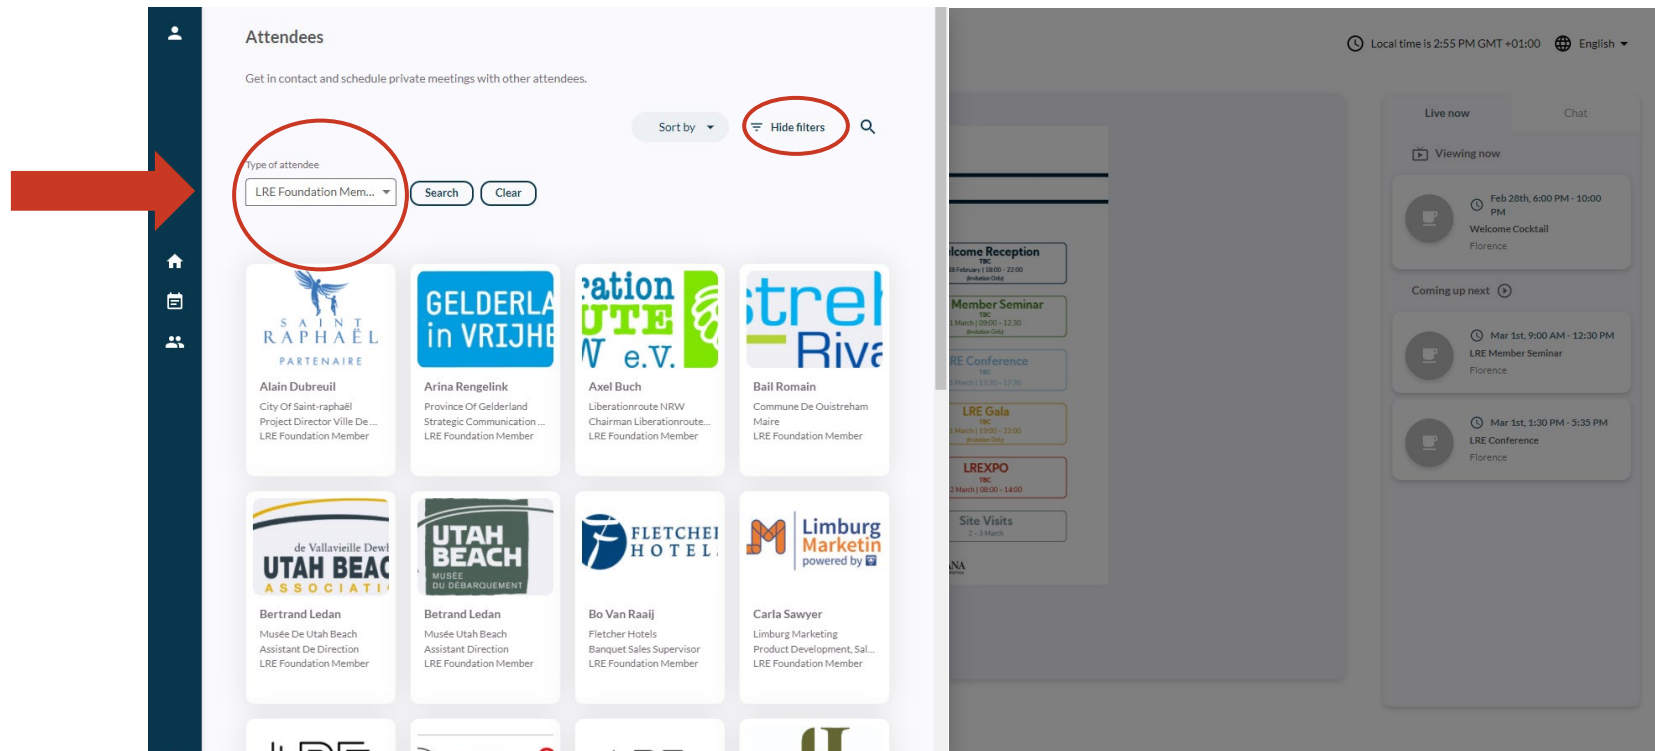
Attendees

Get in contact and schedule private meetings with other attendees.

Sort by

Hide filters

Type of attendee

LRE Foundation Mem...

Search

Clear

SAINT RAPHAËL PARTENAIRE

Alain Dubreuil
City Of Saint-raphaël
Project Director Ville De ...
LRE Foundation Member

GELDERLA in VRIJHE

Arina Rengelink
Province Of Gelderland
Strategic Communication ...
LRE Foundation Member

ation UTE V e.V.

Axel Buch
Liberationroute NRW
Chairman Liberationroute...
LRE Foundation Member

strel Riva

Bail Romain
Commune De Ouistreham
Maire
LRE Foundation Member

de Vallavieille Dewi UTAH BEAC ASSOCIATI

Bertrand Ledan
Musée De Utah Beach
Assistant De Direction
LRE Foundation Member

UTAH BEACH MUSÉE DU DÉBARQUEMENT

Betrand Ledan
Musée Utah Beach
Assistant Direction
LRE Foundation Member

FLETCHER HOTEL

Bo Van Raaij
Fletcher Hotels
Banquet Sales Supervisor
LRE Foundation Member

Limburg Marketin powered by

Carla Sawyer
Limburg Marketing
Product Development, Sal...
LRE Foundation Member

Local time is 2:55 PM GMT +01:00

English

lcome Reception
Member Seminar
RE Conference
LRE Gala
LREXPO
Site Visits

Live now

Chat

Viewing now

Feb 28th, 6:00 PM - 10:00 PM
Welcome Cocktail
Florence

Coming up next

Mar 1st, 9:00 AM - 12:30 PM
LRE Member Seminar
Florence

Mar 1st, 1:30 PM - 5:35 PM
LRE Conference
Florence